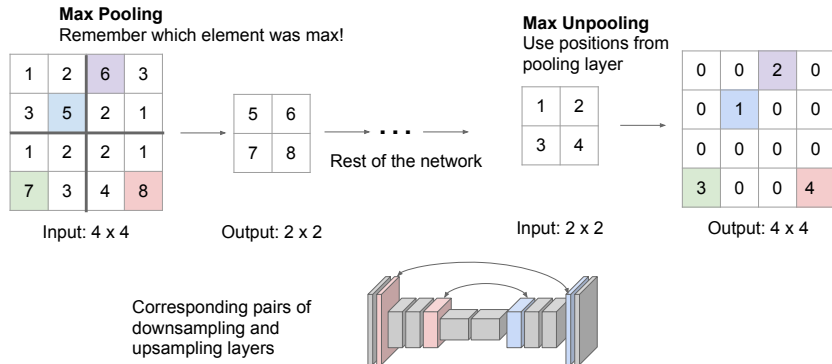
**Max Pooling**
Remember which element was max!

| 1 | 2 | 6 | 3 |
|---|---|---|---|
| 3 | 5 | 2 | 1 |
| 1 | 2 | 2 | 1 |
| 7 | 3 | 4 | 8 |

Input: 4 x 4

| 5 | 6 |
|---|---|
| 7 | 8 |

Output: 2 x 2

. . .

Rest of the network

**Max Unpooling**
Use positions from pooling layer

| 1 | 2 |
|---|---|
| 3 | 4 |

Input: 2 x 2

| 0 | 0 | 2 | 0 |
|---|---|---|---|
| 0 | 1 | 0 | 0 |
| 0 | 0 | 0 | 0 |
| 3 | 0 | 0 | 4 |

Output: 4 x 4

Corresponding pairs of downsampling and upsampling layers